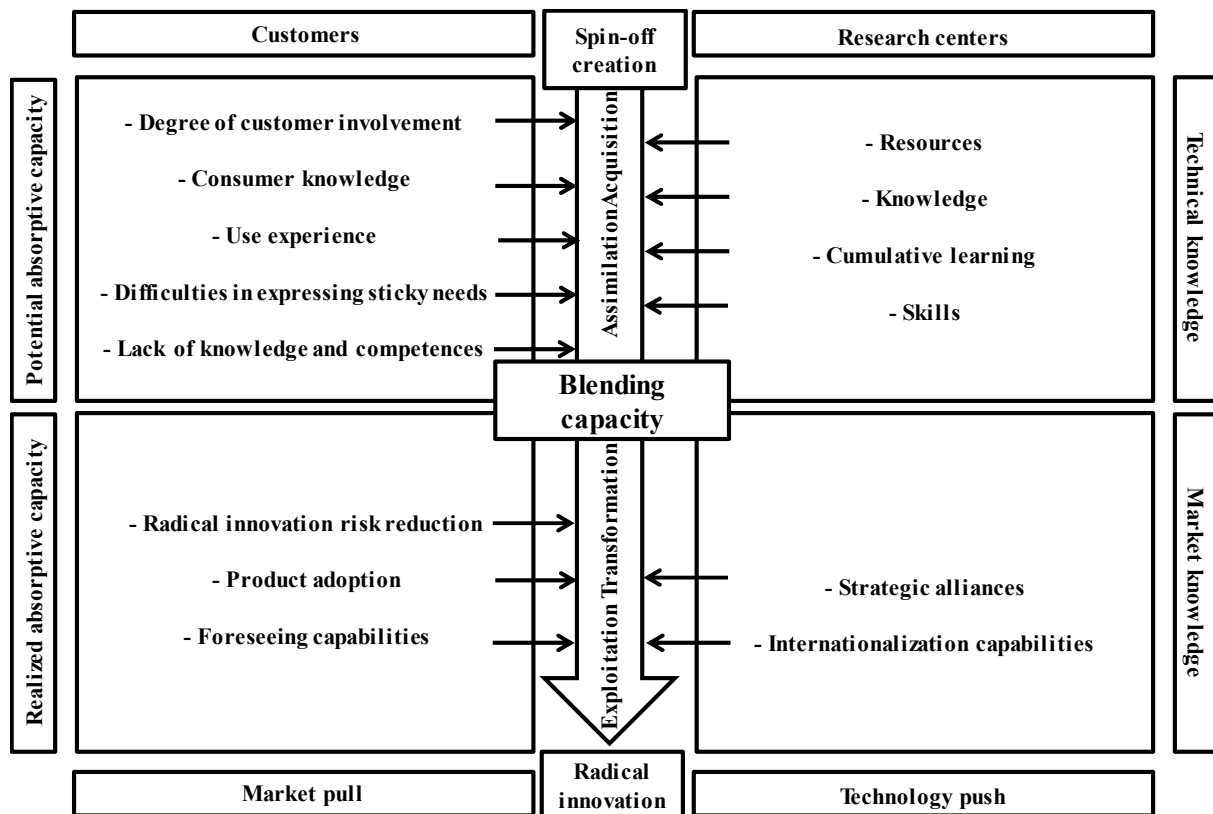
Customers

Spin-off creation

Research centers

Potential absorptive capacity

- Degree of customer involvement

- Consumer knowledge

- Use experience

- Difficulties in expressing sticky needs

- Lack of knowledge and competences

Assimilation Acquisition

- Resources

- Knowledge

- Cumulative learning

- Skills

Technical knowledge

Blending capacity

Realized absorptive capacity

- Radical innovation risk reduction

- Product adoption

- Foreseeing capabilities

Exploitation Transformation

- Strategic alliances

- Internationalization capabilities

Market knowledge

Market pull

Radical innovation

Technology push